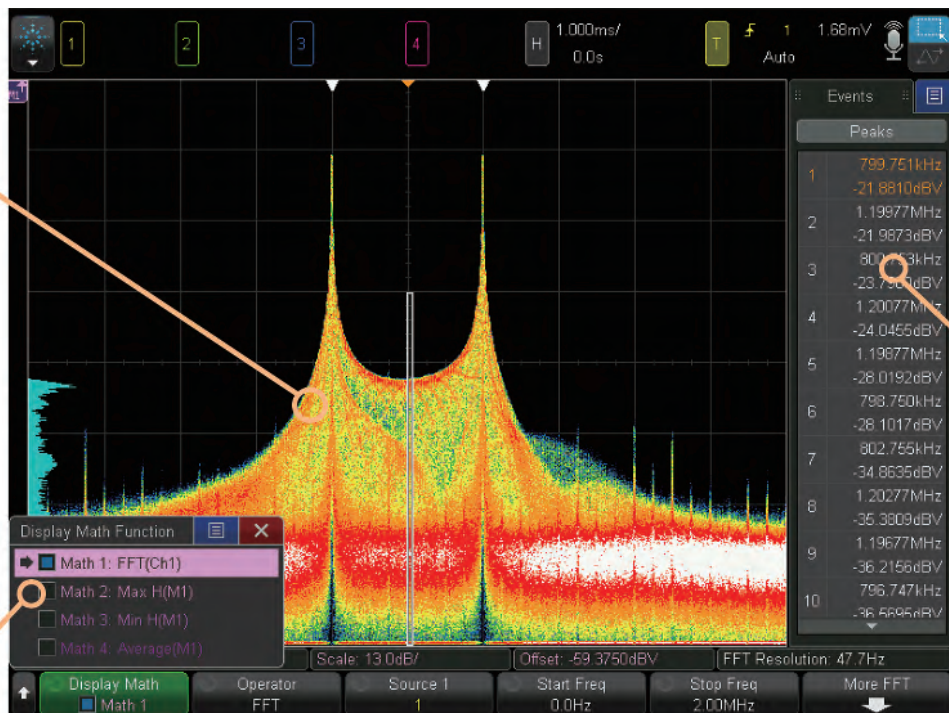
1 2 3 4 H 1.000ms/ 0.0s T 1 1.68mV Auto

Events

Peaks

| | |
|---|---|
| 1 | 799.751kHz -21.8810dBV |
| 2 | 1.19977MHz -21.9873dBV |
| 3 | 80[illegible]kHz -23.7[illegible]dBV |
| 4 | 1.20077M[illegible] -24.0455dBV |
| 5 | 1.19877MHz -28.0192dBV |
| 6 | 798.750kHz -28.1017dBV |
| 7 | 802.755kHz -34.8635dBV |
| 8 | 1.20277MHz -35.3809dBV |
| 9 | 1.19677MHz -36.2156dBV |
| 10 | 796.747kHz -36.5695dBV |

Display Math Function

Math 1: FFT(Ch1)
Math 2: Max H(M1)
Math 3: Min H(M1)
Math 4: Average(M1)

Scale: 13.0dB/ Offset: -59.3750dBV FFT Resolution: 47.7Hz

Display Math Math 1 | Operator FFT | Source 1 1 | Start Freq 0.0Hz | Stop Freq 2.00MHz | More FFT